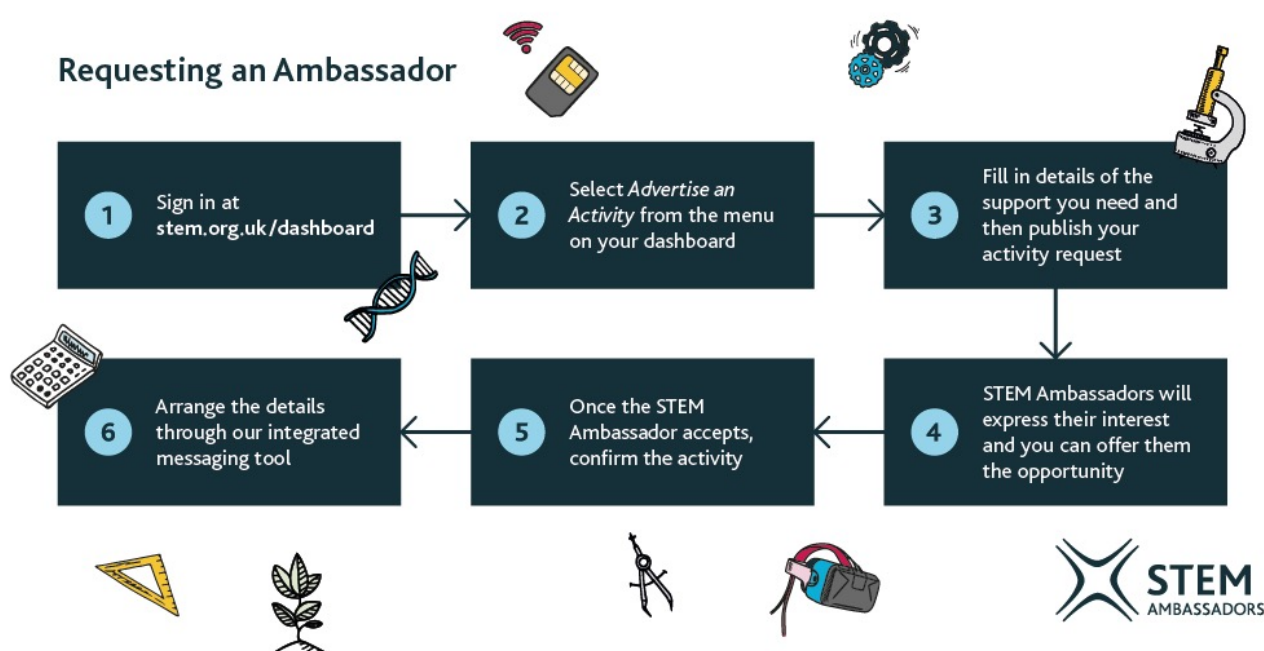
Requesting an Ambassador

1 Sign in at stem.org.uk/dashboard

2 Select *Advertise an Activity* from the menu on your dashboard

3 Fill in details of the support you need and then publish your activity request

4 STEM Ambassadors will express their interest and you can offer them the opportunity

5 Once the STEM Ambassador accepts, confirm the activity

6 Arrange the details through our integrated messaging tool

STEM AMBASSADORS